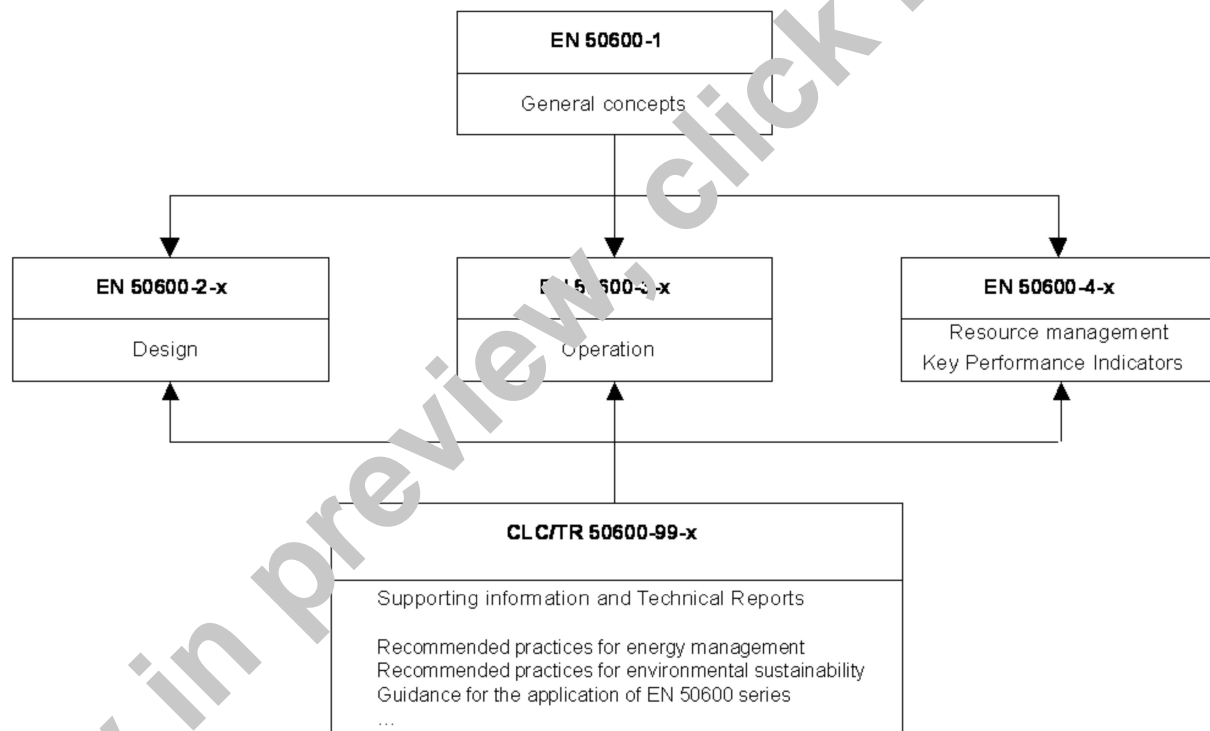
EN 50600-1

General concepts

EN 50600-2-x

Design

E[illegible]5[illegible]600-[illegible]-x

Operation

EN 50600-4-x

Resource management
Key Performance Indicators

CLC/TR 50600-99-x

Supporting information and Technical Reports

Recommended practices for energy management
Recommended practices for environmental sustainability
Guidance for the application of EN 50600 series
...

preview, click